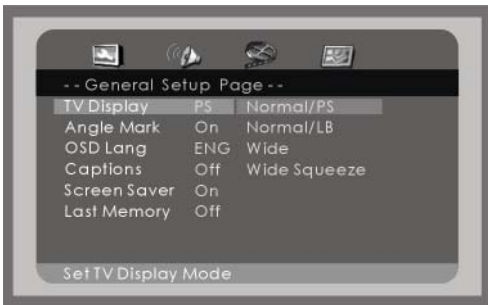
- - General Setup Page - -

| | | |
|---|---|---|
| TV Display | PS | Normal/PS |
| Angle Mark | On | Normal/LB |
| OSD Lang | ENG | Wide |
| Captions | Off | Wide Squeeze |
| Screen Saver | On | |
| Last Memory | Off | |

Set TV Display Mode